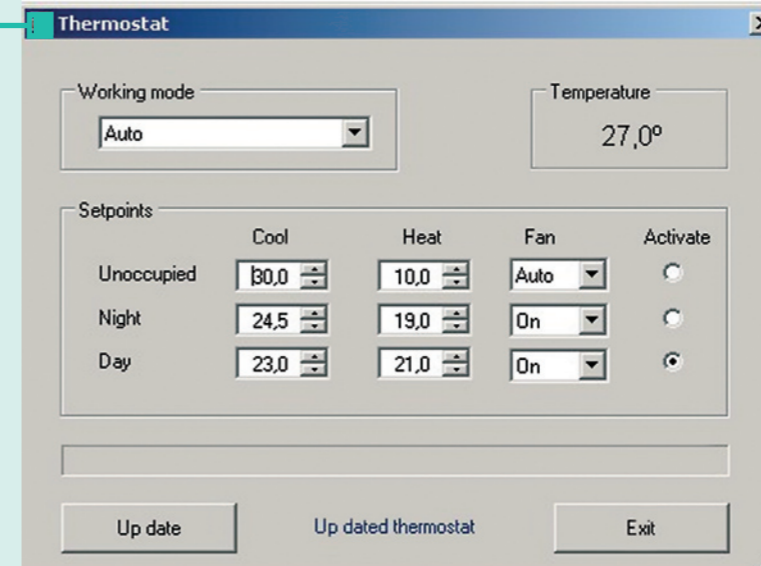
Thermostat

Working mode
Auto

Temperature
27,0º

Setpoints

| | Cool | Heat | Fan | Activate |
|---|---|---|---|---|
| Unoccupied | 30,0 | 10,0 | Auto | |
| Night | 24,5 | 19,0 | On | |
| Day | 23,0 | 21,0 | On | |

Up date
Up dated thermostat
Exit